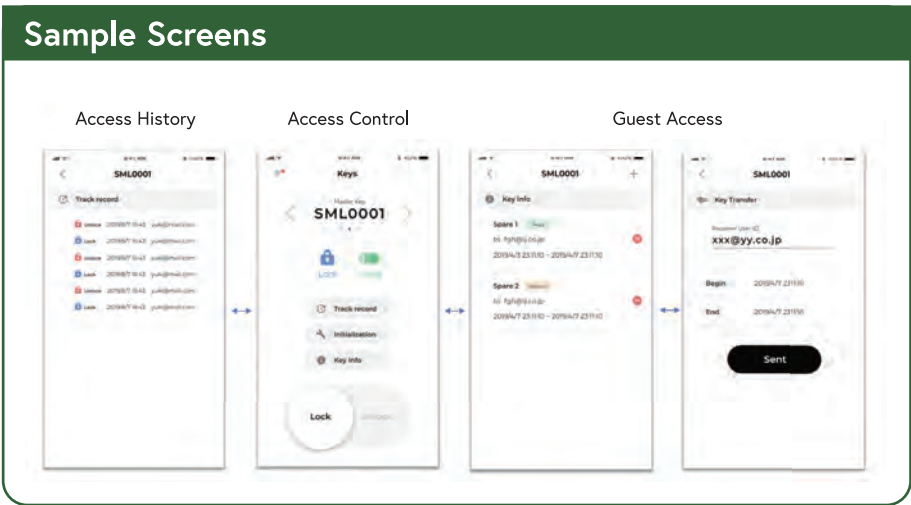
Sample Screens

Access History

SML0001

Track record

Unlock 2019/8/7 15:43 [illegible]

Lock 2019/8/7 15:43 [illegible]

Unlock 2019/8/7 15:43 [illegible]

Lock 2019/8/7 15:43 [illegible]

Unlock 2019/8/7 15:43 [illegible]

Lock 2019/8/7 15:43 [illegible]

Access Control

Keys

Master Key

SML0001

Lock

Track record

Initialization

Key info

Lock

Unlock

Guest Access

SML0001

Key info

Spare 1

to: fgh@ii.co.jp

2019/4/3 23:11:10 ~ 2019/4/7 23:11:10

Spare 2

to: fgh@ii.co.jp

2019/4/7 23:11:10 ~ 2019/4/7 23:11:10

SML0001

Key Transfer

Receiver User ID

xxx@yy.co.jp

Begin 2019/4/7 23:11:10

End 2019/4/7 23:11:10

Sent